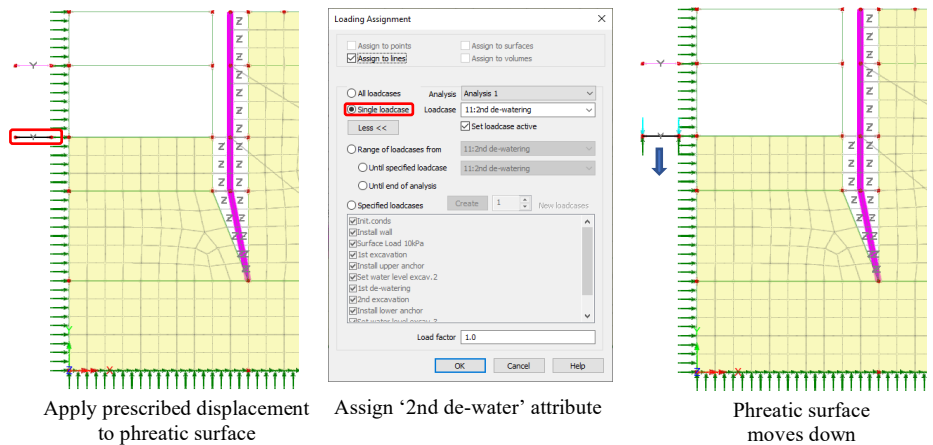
Loading Assignment

Assign to points
Assign to surfaces
Assign to lines
Assign to volumes

All loadcases
Analysis
Analysis 1
Single loadcase
Loadcase
11:2nd de-watering
Less <<
Set loadcase active
Range of loadcases from
11:2nd de-watering
Until specified loadcase
11:2nd de-watering
Until end of analysis
Specified loadcases
Create
1
New loadcases

Init.conds
Install wall
Surface Load 10kPa
1st excavation
Install upper anchor
Set water level excav.2
1st de-watering
2nd excavation
Install lower anchor
Set water level excav.3

Load factor
1.0

OK
Cancel
Help

Apply prescribed displacement to phreatic surface

Assign '2nd de-water' attribute

Phreatic surface moves down